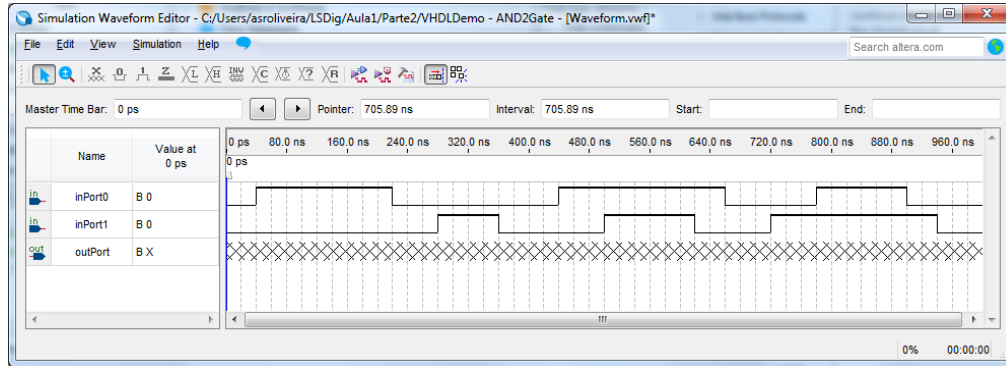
Simulation Waveform Editor - C:/Users/asroliveira/LSDig/Aula1/Parte2/VHDLDemo - AND2Gate - [Waveform.vwf]*

File Edit View Simulation Help

Search altera.com

Master Time Bar: 0 ps

Pointer: 705.89 ns

Interval: 705.89 ns

Start:

End:

| | Name | Value at 0 ps |
|---|---|---|
| in | inPort0 | B 0 |
| in | inPort1 | B 0 |
| out | outPort | B X |

0 ps 80.0 ns 160.0 ns 240.0 ns 320.0 ns 400.0 ns 480.0 ns 560.0 ns 640.0 ns 720.0 ns 800.0 ns 880.0 ns 960.0 ns

0 ps

0%

00:00:00